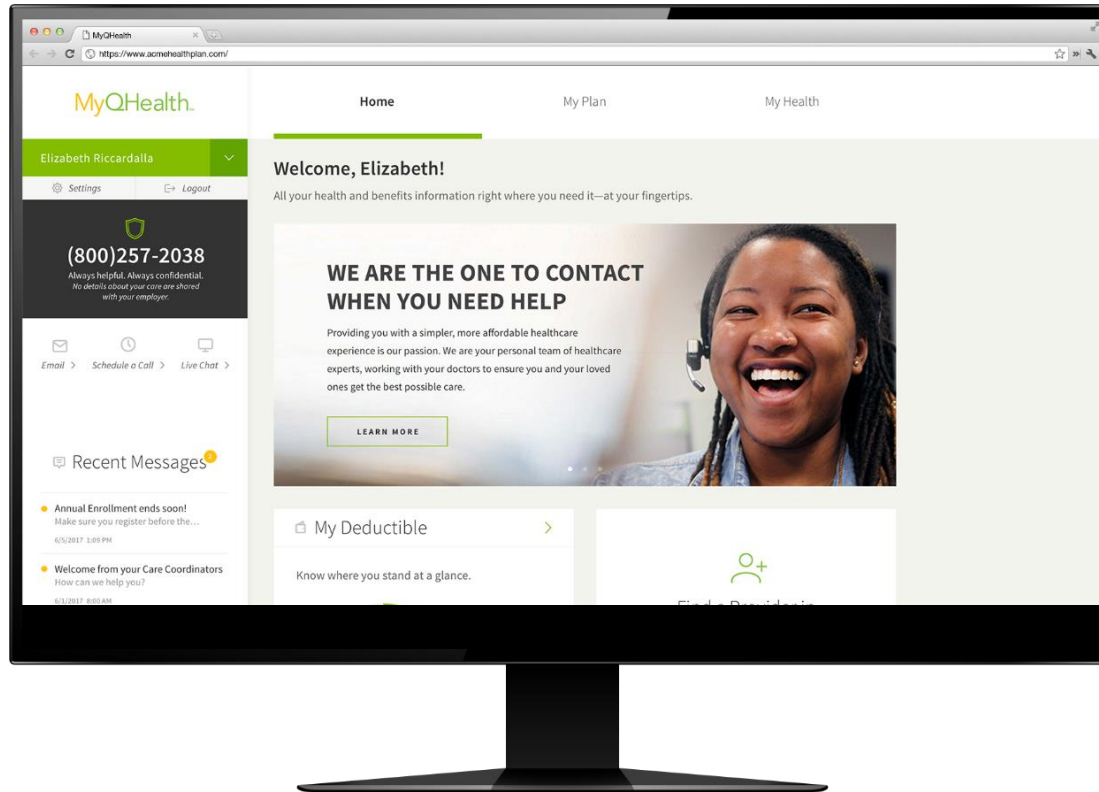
MyQHealth

https://www.acmehealthplan.com/

MyQHealth.

Home

My Plan

My Health

Elizabeth Riccardalla

Settings

Logout

(800)257-2038

Always helpful. Always confidential.
No details about your care are shared with your employer.

Email >

Schedule a Call >

Live Chat >

Recent Messages

Annual Enrollment ends soon!
Make sure you register before the...
6/5/2017 1:09 PM

Welcome from your Care Coordinators
How can we help you?
6/1/2017 8:00 AM

Welcome, Elizabeth!

All your health and benefits information right where you need it—at your fingertips.

WE ARE THE ONE TO CONTACT WHEN YOU NEED HELP

Providing you with a simpler, more affordable healthcare experience is our passion. We are your personal team of healthcare experts, working with your doctors to ensure you and your loved ones get the best possible care.

LEARN MORE

My Deductible

Know where you stand at a glance.

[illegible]